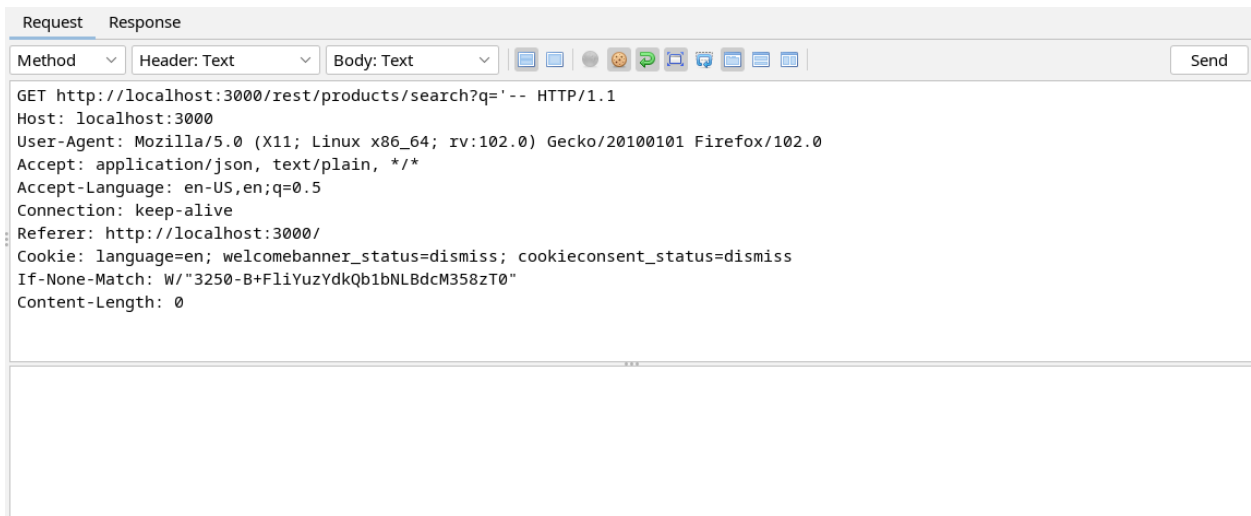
Request Response

Method Header: Text Body: Text Send

GET http://localhost:3000/rest/products/search?q='-- HTTP/1.1
Host: localhost:3000
User-Agent: Mozilla/5.0 (X11; Linux x86_64; rv:102.0) Gecko/20100101 Firefox/102.0
Accept: application/json, text/plain, */*
Accept-Language: en-US,en;q=0.5
Connection: keep-alive
Referer: http://localhost:3000/
Cookie: language=en; welcomebanner_status=dismiss; cookieconsent_status=dismiss
If-None-Match: W/"3250-B+FliYuzYdkQb1bNLBdcM358zT0"
Content-Length: 0